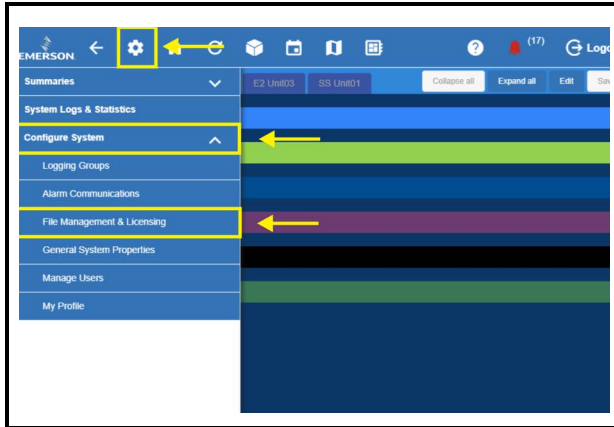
EMERSON

(17)

Logo

Summaries

System Logs & Statistics

Configure System

Logging Groups

Alarm Communications

File Management & Licensing

General System Properties

Manage Users

My Profile

E2 Unit03

SS Unit01

Collapse all

Expand all

Edit

Sav